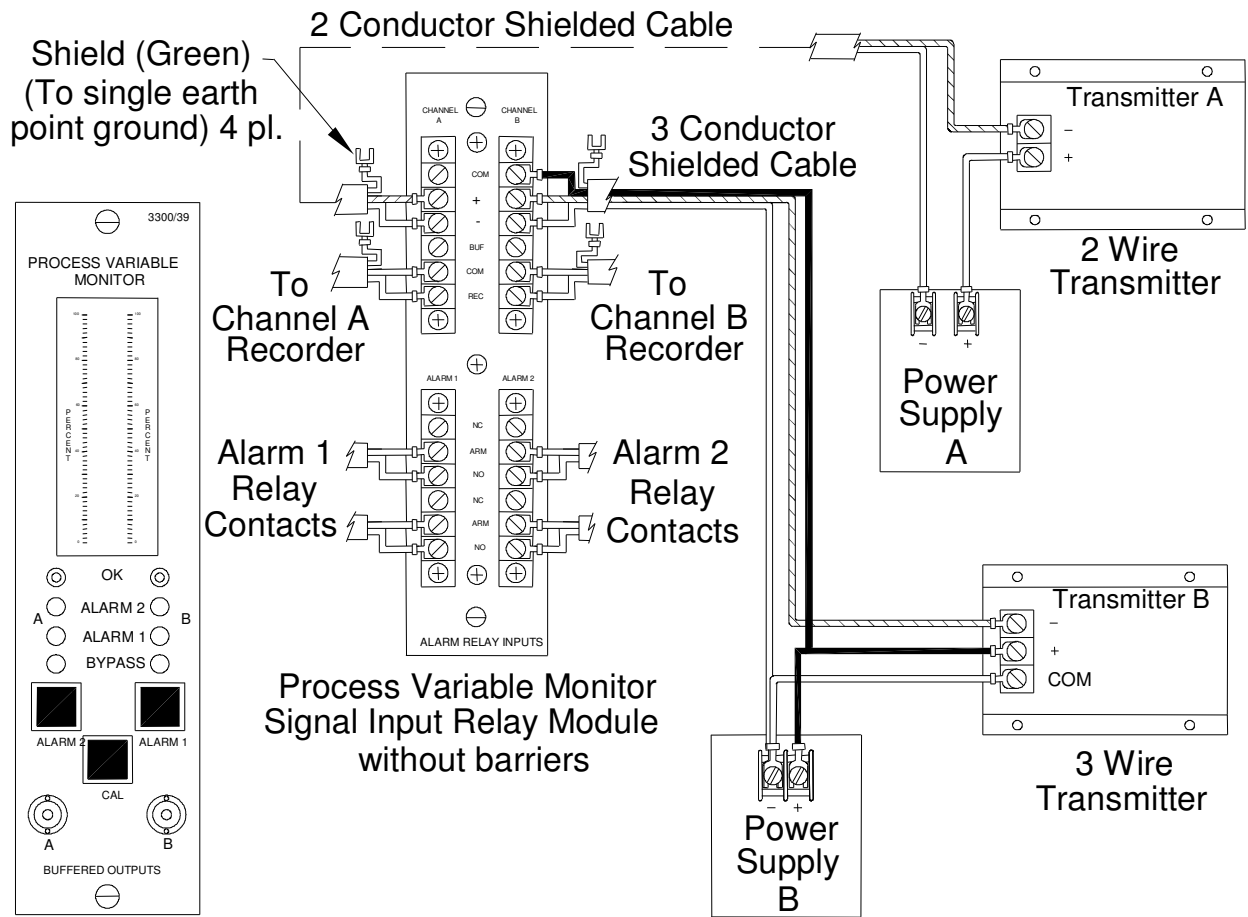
2 Conductor Shielded Cable

Shield (Green) (To single earth point ground) 4 pl.

3300/39

PROCESS VARIABLE MONITOR

PERCENT

PERCENT

OK

A

ALARM 2

B

ALARM 1

BYPASS

ALARM 2

ALARM 1

CAL

A

B

BUFFERED OUTPUTS

CHANNEL A

CHANNEL B

COM

+

-

BUF

COM

REC

ALARM 1

ALARM 2

NC

ARM

NO

NC

ARM

NO

ALARM RELAY INPUTS

3 Conductor Shielded Cable

To Channel A Recorder

To Channel B Recorder

Alarm 1 Relay Contacts

Alarm 2 Relay Contacts

Transmitter A

–

+

2 Wire Transmitter

–

+

Power Supply A

Transmitter B

–

+

COM

3 Wire Transmitter

Process Variable Monitor Signal Input Relay Module without barriers

–

+

Power Supply B